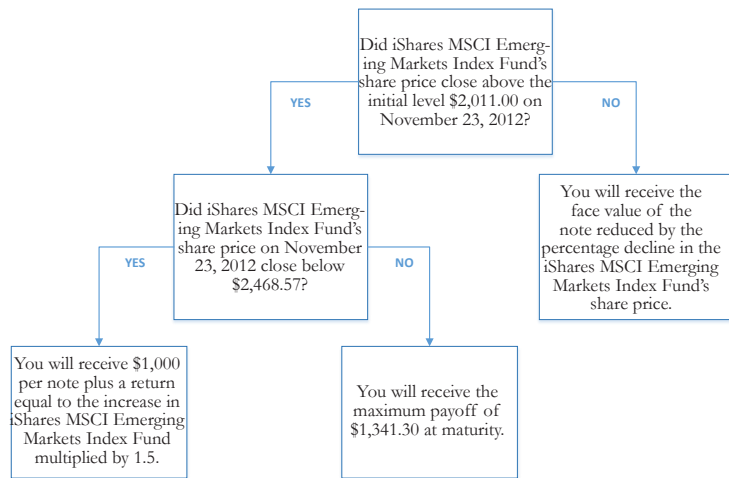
Did iShares MSCI Emerging Markets Index Fund's share price close above the initial level $2,011.00 on November 23, 2012?

YES

NO

Did iShares MSCI Emerging Markets Index Fund's share price on November 23, 2012 close below $2,468.57?

You will receive the face value of the note reduced by the percentage decline in the iShares MSCI Emerging Markets Index Fund's share price.

YES

NO

You will receive $1,000 per note plus a return equal to the increase in iShares MSCI Emerging Markets Index Fund multiplied by 1.5.

You will receive the maximum payoff of $1,341.30 at maturity.